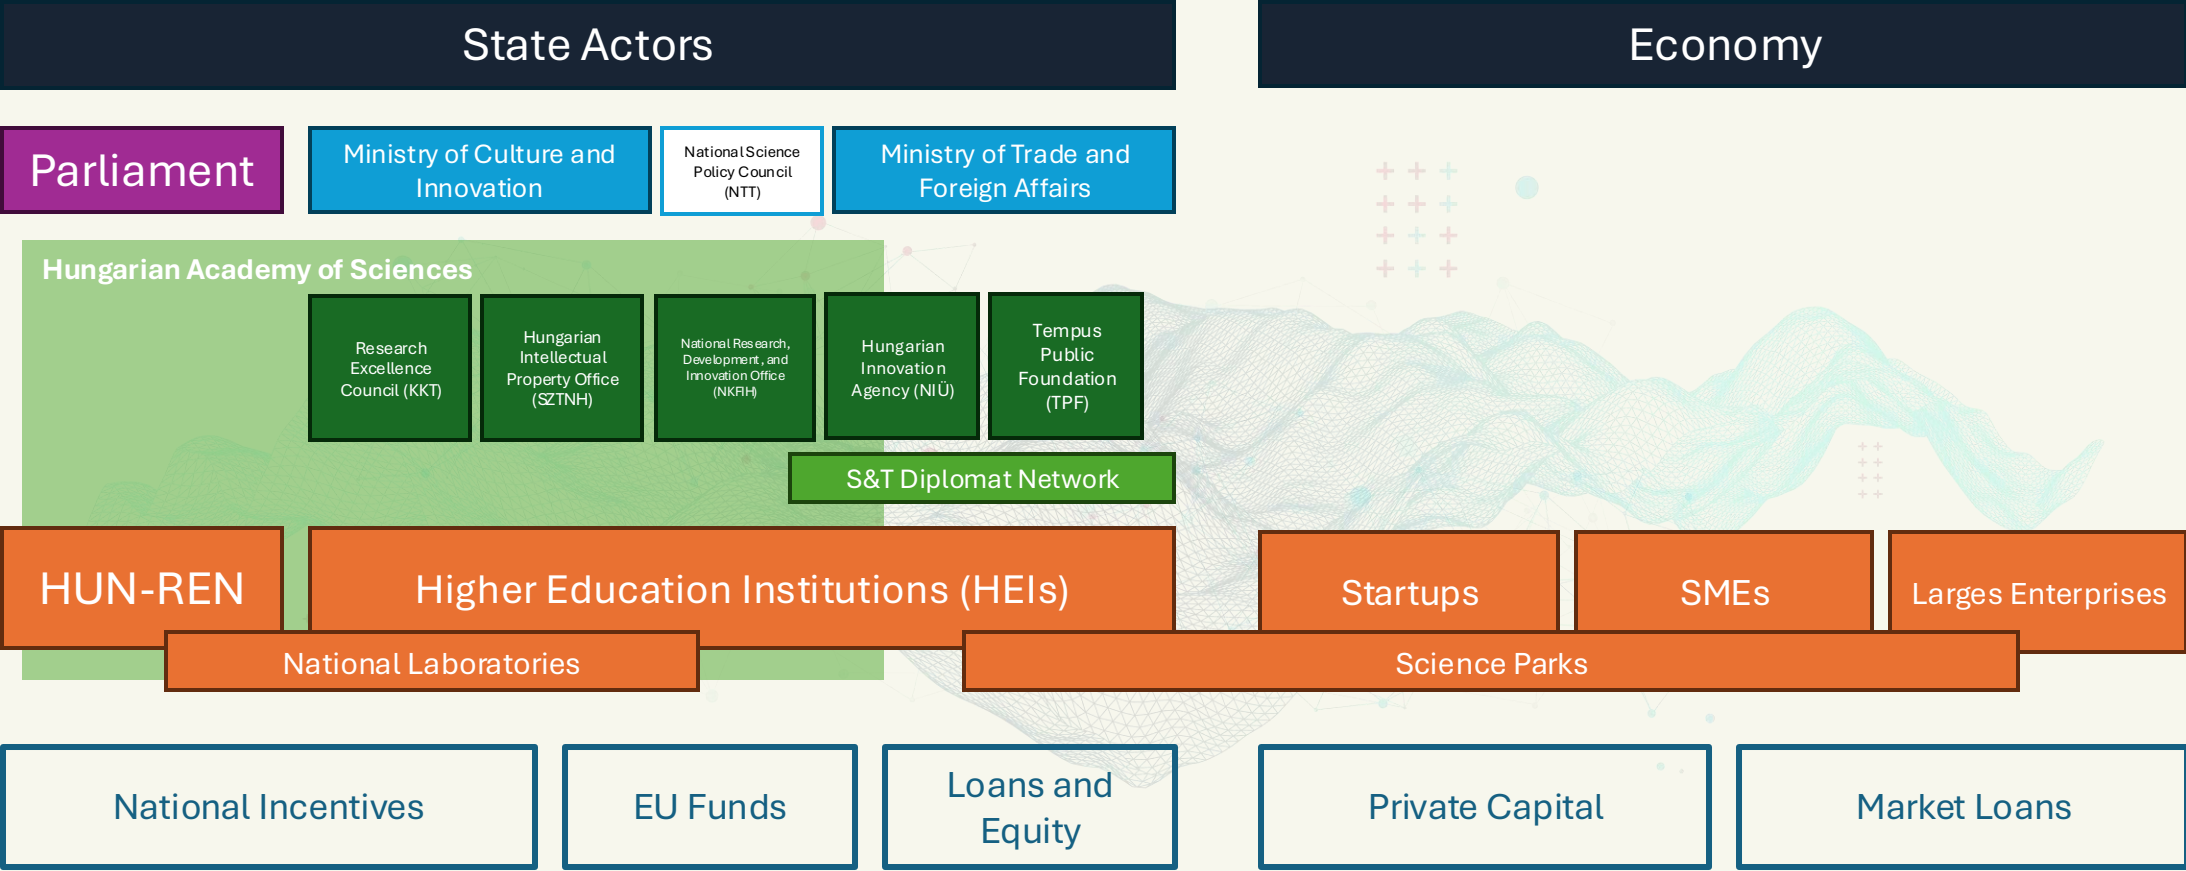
State Actors

Economy

Parliament

Ministry of Culture and Innovation

National Science Policy Council (NTT)

Ministry of Trade and Foreign Affairs

Hungarian Academy of Sciences

Research Excellence Council (KKT)

Hungarian Intellectual Property Office (SZTNH)

National Research, Development, and Innovation Office (NKFIH)

Hungarian Innovation Agency (NIÜ)

Tempus Public Foundation (TPF)

S&T Diplomat Network

HUN-REN

Higher Education Institutions (HEIs)

Startups

SMEs

Larges Enterprises

National Laboratories

Science Parks

National Incentives

EU Funds

Loans and Equity

Private Capital

Market Loans